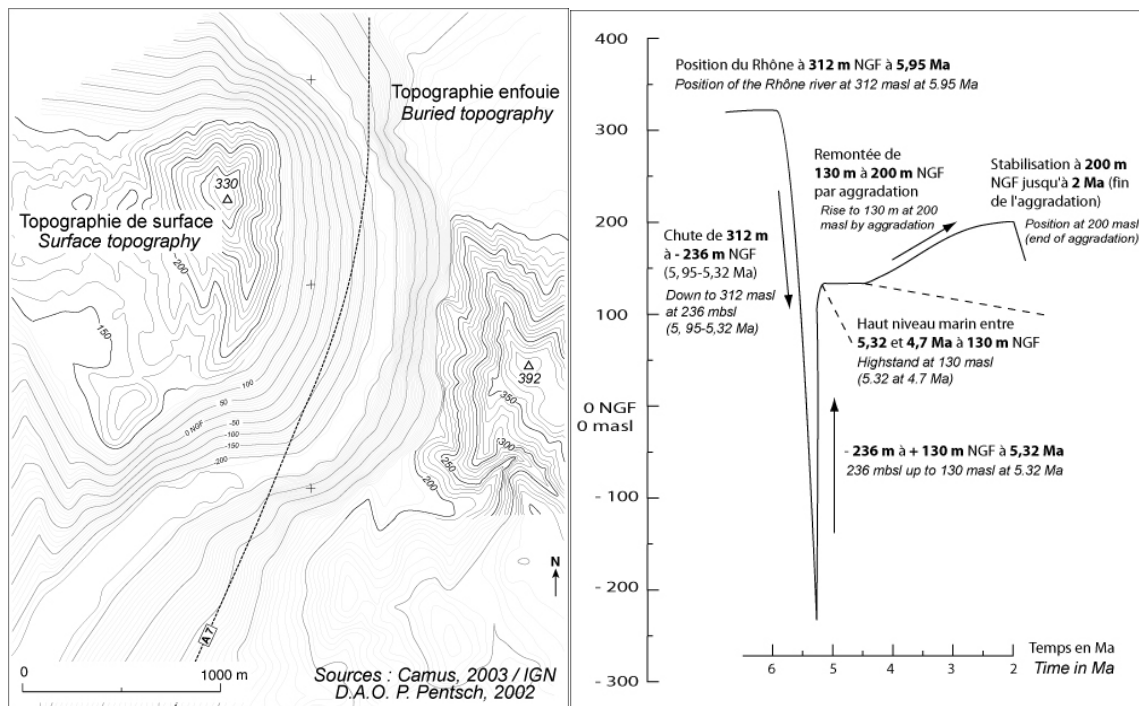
Topographie enfouie
Buried topography

330

Topographie de surface
Surface topography

200
150
100
50
0 NGF
-50
-100
-150
-200

392
350
300
250
200

N

A7

0
1000 m

Sources : Camus, 2003 / IGN
D.A.O. P. Pentsch, 2002

400
300
200
100
0 NGF
0 masl
- 100
- 200
- 300

Position du Rhône à **312 m** NGF à **5,95 Ma**
Position of the Rhône river at 312 masl at 5.95 Ma

Remontée de **130 m** à **200 m** NGF par aggradation
Rise to 130 m at 200 masl by aggradation

Stabilisation à **200 m** NGF jusqu'à **2 Ma** (fin de l'aggradation)
Position at 200 masl (end of aggradation)

Chute de **312 m** à **- 236 m** NGF (5,95-5,32 Ma)
Down to 312 masl at 236 mbsl (5, 95-5,32 Ma)

Haut niveau marin entre **5,32** et **4,7 Ma** à **130 m** NGF
Highstand at 130 masl (5.32 at 4.7 Ma)

**- 236 m** à **+ 130 m** NGF à **5,32 Ma**
236 mbsl up to 130 masl at 5.32 Ma

6 5 4 3 2
Temps en Ma
Time in Ma